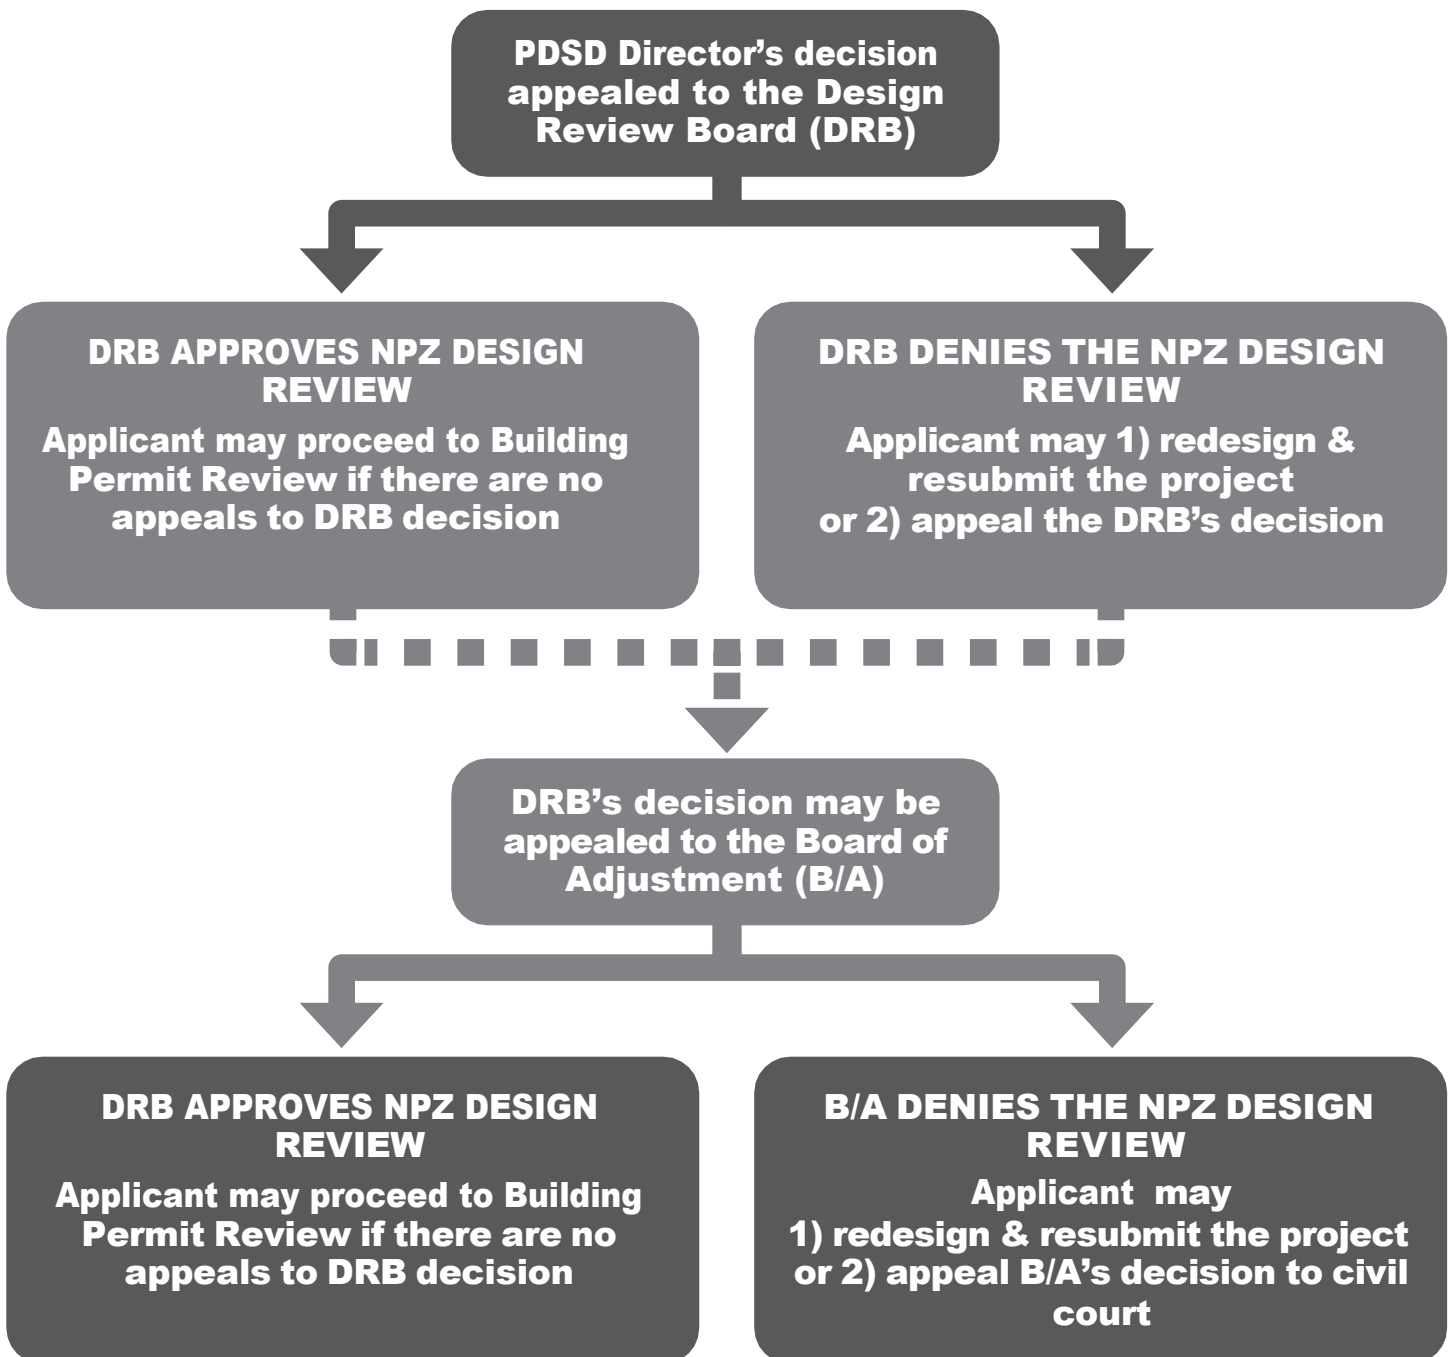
PDSD Director's decision appealed to the Design Review Board (DRB)

DRB APPROVES NPZ DESIGN REVIEW

Applicant may proceed to Building Permit Review if there are no appeals to DRB decision

DRB DENIES THE NPZ DESIGN REVIEW

Applicant may 1) redesign & resubmit the project or 2) appeal the DRB's decision

DRB's decision may be appealed to the Board of Adjustment (B/A)

DRB APPROVES NPZ DESIGN REVIEW

Applicant may proceed to Building Permit Review if there are no appeals to DRB decision

B/A DENIES THE NPZ DESIGN REVIEW

Applicant may 1) redesign & resubmit the project or 2) appeal B/A's decision to civil court